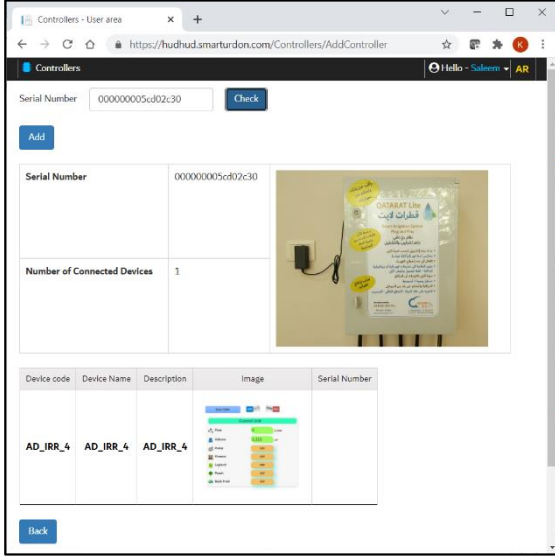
Controllers - User area
https://hudhud.smarturdon.com/Controllers/AddController
K

Controllers
Hello - Saleem AR

Serial Number 000000005cd02c30 Check

Add

| Serial Number | 000000005cd02c30 |
|---|---|
| Number of Connected Devices | 1 |

QATARAT Lite
قطرات لايت

| Device code | Device Name | Description | Image | Serial Number |
|---|---|---|---|---|
| AD_IRR_4 | AD_IRR_4 | AD_IRR_4 | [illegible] | |

Back